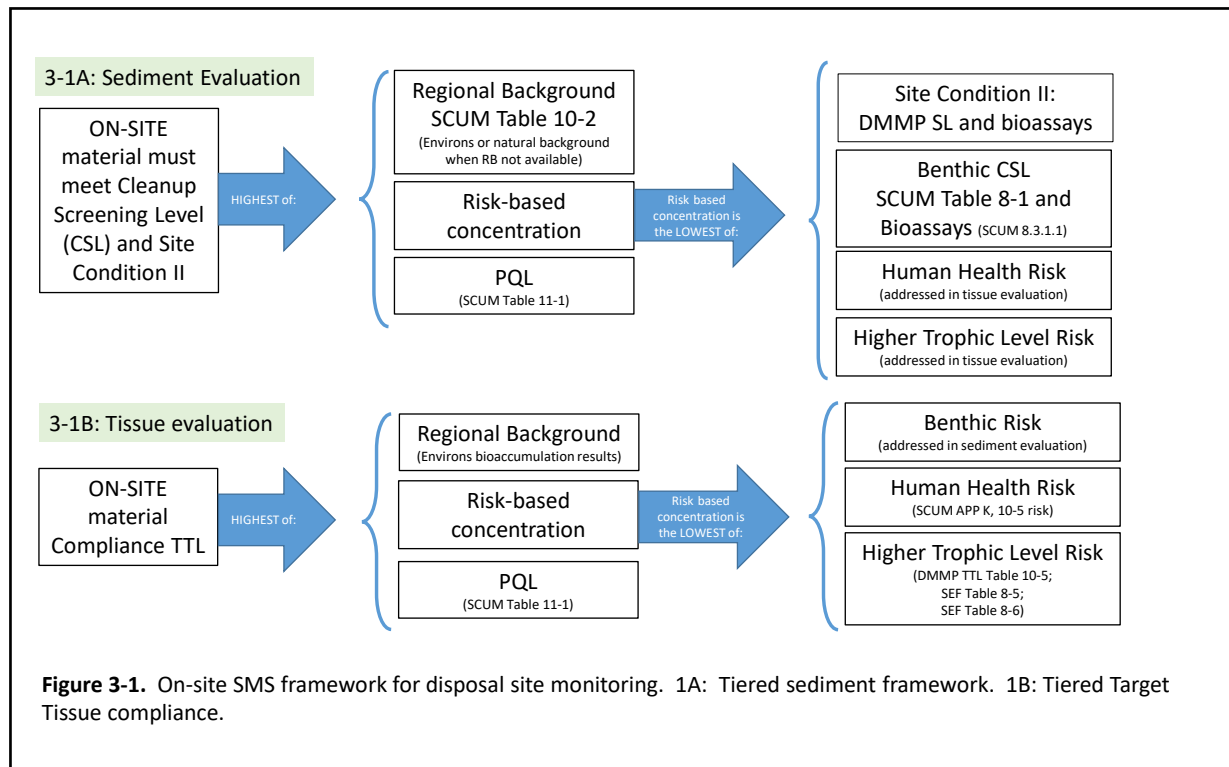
3-1A: Sediment Evaluation

ON-SITE material must meet Cleanup Screening Level (CSL) and Site Condition II

HIGHEST of:

Regional Background SCUM Table 10-2
(Environs or natural background when RB not available)

Risk-based concentration

PQL
(SCUM Table 11-1)

Risk based concentration is the LOWEST of:

Site Condition II: DMMP SL and bioassays

Benthic CSL SCUM Table 8-1 and Bioassays (SCUM 8.3.1.1)

Human Health Risk
(addressed in tissue evaluation)

Higher Trophic Level Risk
(addressed in tissue evaluation)

3-1B: Tissue evaluation

ON-SITE material Compliance TTL

HIGHEST of:

Regional Background
(Environs bioaccumulation results)

Risk-based concentration

PQL
(SCUM Table 11-1)

Risk based concentration is the LOWEST of:

Benthic Risk
(addressed in sediment evaluation)

Human Health Risk
(SCUM APP K, 10-5 risk)

Higher Trophic Level Risk
(DMMP TTL Table 10-5; SEF Table 8-5; SEF Table 8-6)

**Figure 3-1.** On-site SMS framework for disposal site monitoring. 1A: Tiered sediment framework. 1B: Tiered Target Tissue compliance.